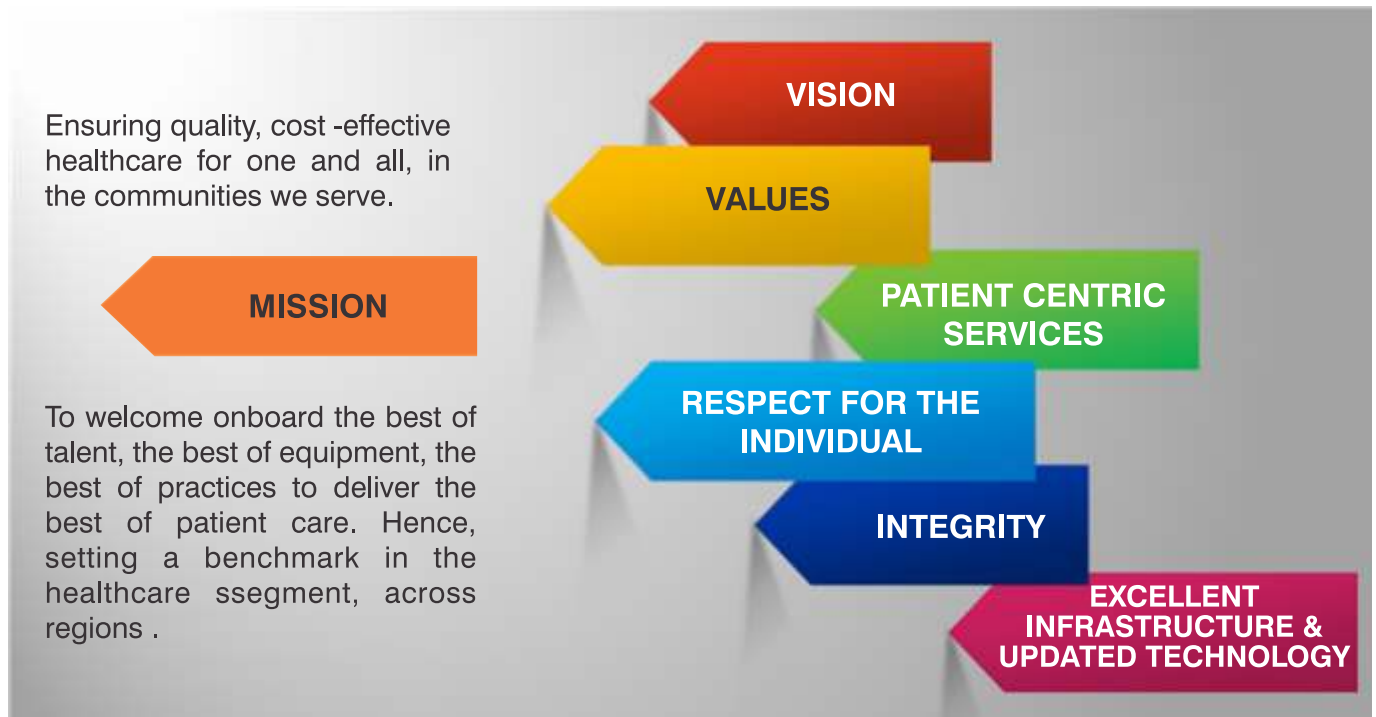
Ensuring quality, cost -effective healthcare for one and all, in the communities we serve.

MISSION

To welcome onboard the best of talent, the best of equipment, the best of practices to deliver the best of patient care. Hence, setting a benchmark in the healthcare ssegment, across regions .

VISION

VALUES

PATIENT CENTRIC SERVICES

RESPECT FOR THE INDIVIDUAL

INTEGRITY

EXCELLENT INFRASTRUCTURE & UPDATED TECHNOLOGY